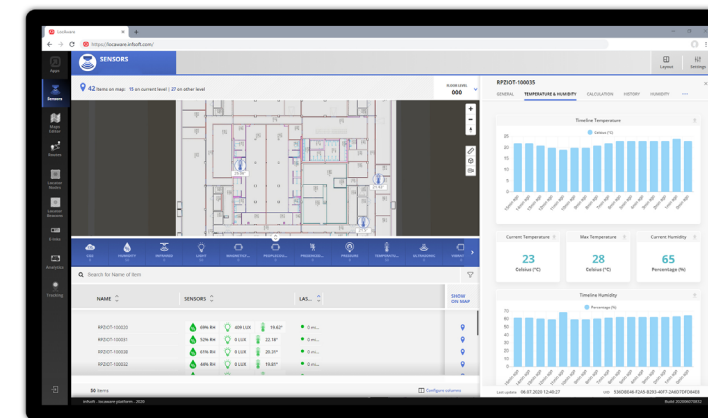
Locaware

https://locaware.infsoft.com/

Apps

Sensors

Maps Editor

Assets

Locator Nodes

Locator Beacons

E-Inks

Analytics

Tracking

SENSORS

42 Items on map 15 on current level | 27 on other level

000

Layout

Settings

CO2

HUMIDITY

INFRARED

LIGHT

MAGNETIC...

PEOPLECOU...

PRESENCE...

PRESSURE

TEMPERATU...

ULTRASONIC

Search for Name of item

NAME

SENSORS

LAS...

SHOW ON MAP

RPZIOT-100033

69% RH

409 LUX

19.62°

RPZIOT-100031

52% RH

0 LUX

22.18°

RPZIOT-100038

61% RH

0 LUX

20.21°

RPZIOT-100032

64% RH

0 LUX

19.81°

50 Items

Configure columns

infsoft - locaware platform - 2020

RPZIOT-100035

GENERAL

TEMPERATURE & HUMIDITY

CALCULATION

HISTORY

HUMIDITY

Timeline Temperature

Celsius (°C)

Current Temperature

23

Celsius (°C)

Max Temperature

28

Celsius (°C)

Current Humidity

65

Percentage (%)

Timeline Humidity

Percentage (%)

Last update: 08.07.2020 12:40:27

Build 20200807